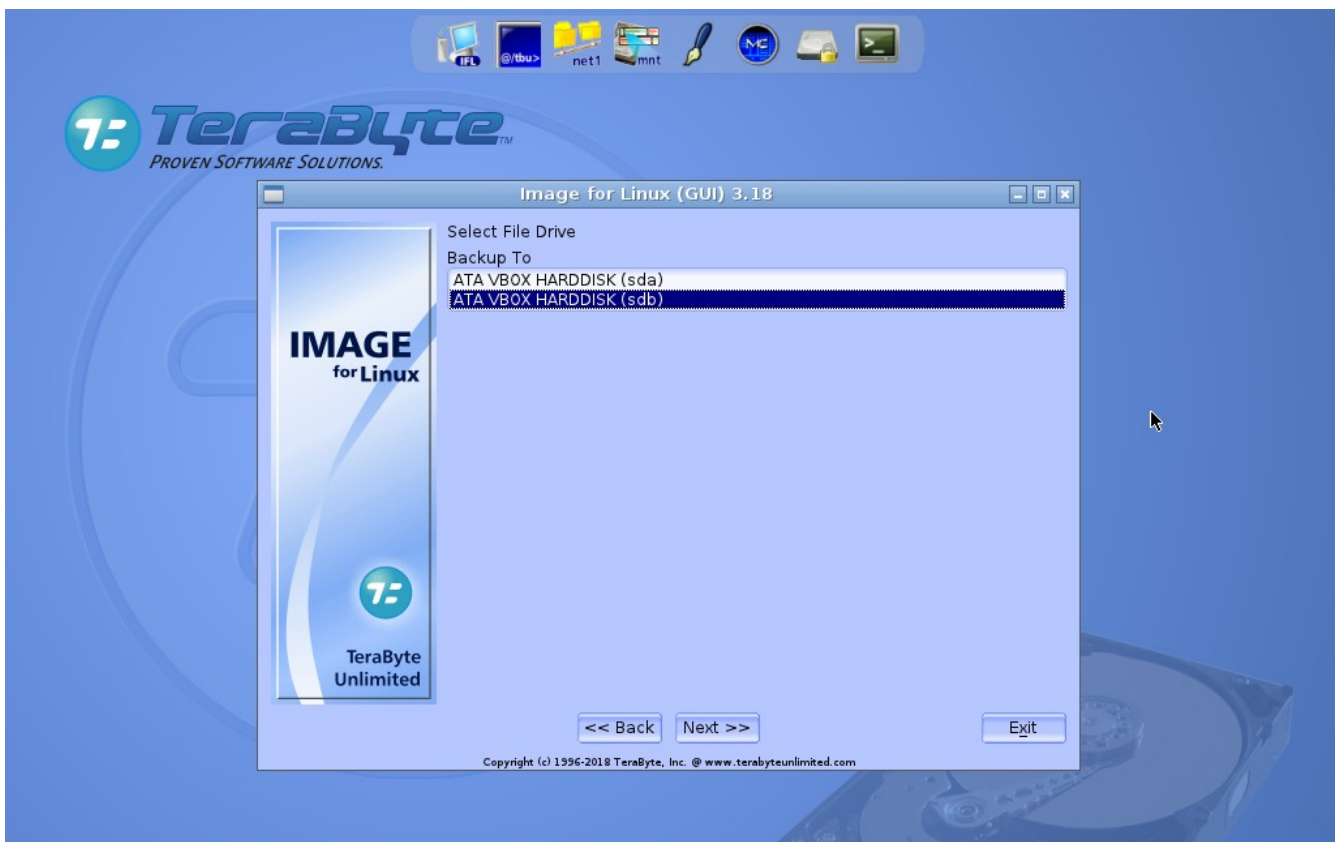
IFL @/tbu> net1 mnt

TeraByte
PROVEN SOFTWARE SOLUTIONS.

Image for Linux (GUI) 3.18

IMAGE
for Linux

TeraByte
Unlimited

Select File Drive
Backup To
ATA VBOX HARDDISK (sda)
ATA VBOX HARDDISK (sdb)

<< Back
Next >>
Exit

Copyright (c) 1996-2018 TeraByte, Inc. @ www.terabyteunlimited.com